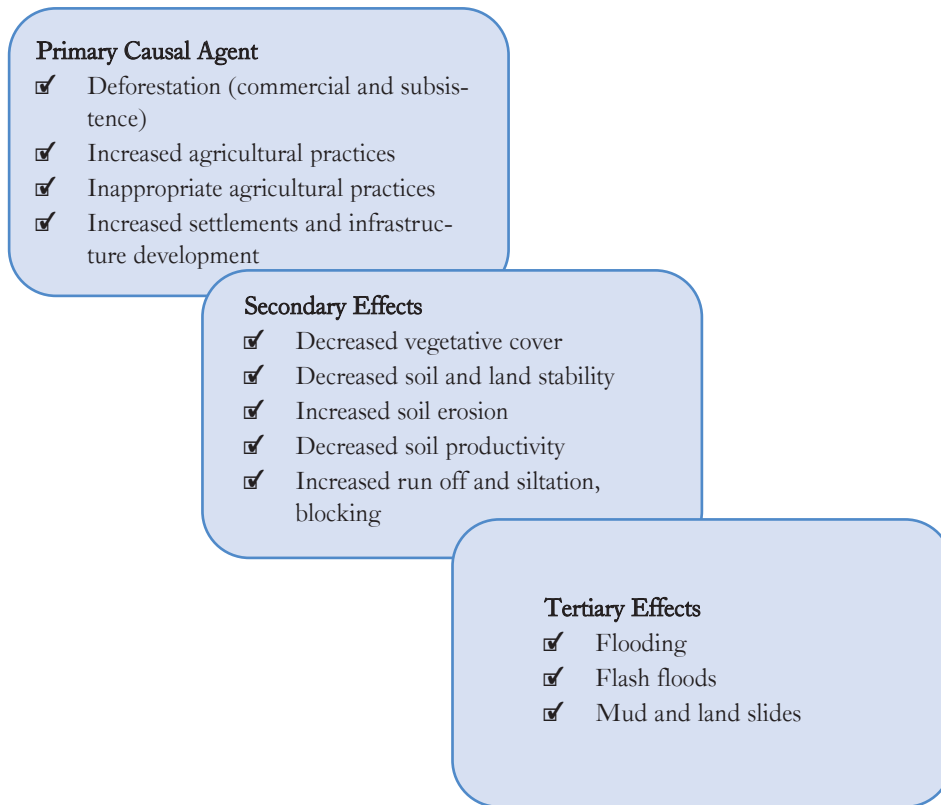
Primary Causal Agent
☑ Deforestation (commercial and subsistence)
☑ Increased agricultural practices
☑ Inappropriate agricultural practices
☑ Increased settlements and infrastructure development

Secondary Effects
☑ Decreased vegetative cover
☑ Decreased soil and land stability
☑ Increased soil erosion
☑ Decreased soil productivity
☑ Increased run off and siltation, blocking

Tertiary Effects
☑ Flooding
☑ Flash floods
☑ Mud and land slides